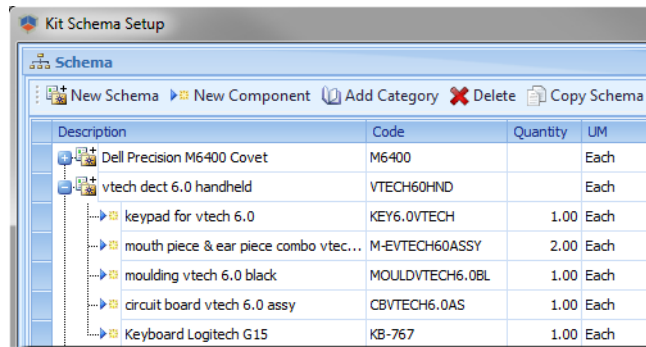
Kit Schema Setup

Schema

New Schema New Component Add Category Delete Copy Schema

| Description | Code | Quantity | UM |
|---|---|---|---|
| Dell Precision M6400 Covet | M6400 | | Each |
| vtech dect 6.0 handheld | VTECH60HND | | Each |
| keypad for vtech 6.0 | KEY6.0VTECH | 1.00 | Each |
| mouth piece & ear piece combo vtec... | M-EVTECH60ASSY | 2.00 | Each |
| moulding vtech 6.0 black | MOULDVTECH6.0BL | 1.00 | Each |
| circuit board vtech 6.0 assy | CBVTECH6.0AS | 1.00 | Each |
| Keyboard Logitech G15 | KB-767 | 1.00 | Each |